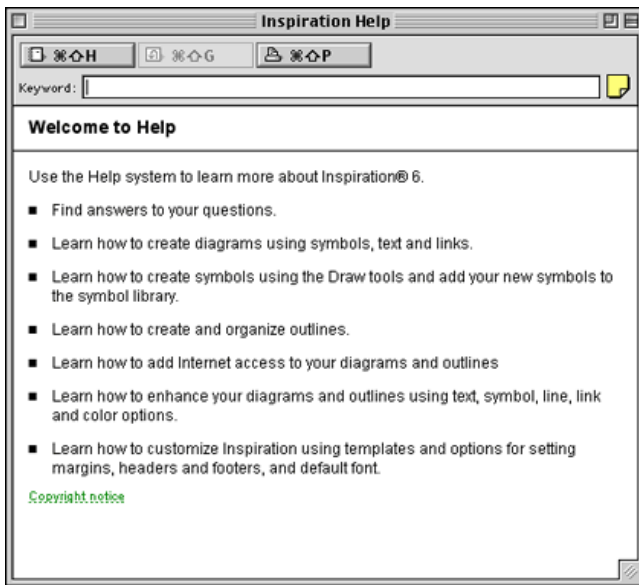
Inspiration Help

⌘⇧H

⌘⇧G

⌘⇧P

Keyword:

Welcome to Help

Use the Help system to learn more about Inspiration® 6.

■ Find answers to your questions.

■ Learn how to create diagrams using symbols, text and links.

■ Learn how to create symbols using the Draw tools and add your new symbols to the symbol library.

■ Learn how to create and organize outlines.

■ Learn how to add Internet access to your diagrams and outlines

■ Learn how to enhance your diagrams and outlines using text, symbol, line, link and color options.

■ Learn how to customize Inspiration using templates and options for setting margins, headers and footers, and default font.

Copyright notice